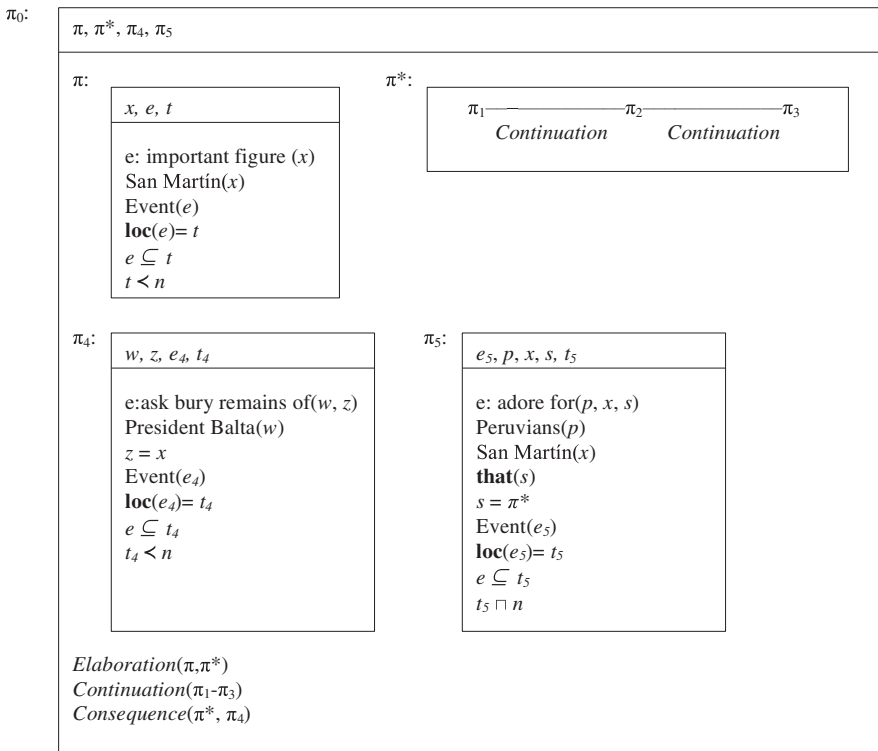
$\pi_0$:

$\pi, \pi^*, \pi_4, \pi_5$

$\pi$:

$x, e, t$

e: important figure ($x$)
San Martín($x$)
Event($e$)
**loc**($e$)= $t$
$e \subseteq t$
$t \prec n$

$\pi^*$:

$\pi_1$ —— $\pi_2$ —— $\pi_3$
*Continuation* *Continuation*

$\pi_4$:

$w, z, e_4, t_4$

e:ask bury remains of($w$, $z$)
President Balta($w$)
$z = x$
Event($e_4$)
**loc**($e_4$)= $t_4$
$e \subseteq t_4$
$t_4 \prec n$

$\pi_5$:

$e_5, p, x, s, t_5$

e: adore for($p$, $x$, $s$)
Peruvians($p$)
San Martín($x$)
**that**($s$)
$s = \pi^*$
Event($e_5$)
**loc**($e_5$)= $t_5$
$e \subseteq t_5$
$t_5 \sqcap n$

*Elaboration*($\pi$,$\pi^*$)
*Continuation*($\pi_1$-$\pi_3$)
*Consequence*($\pi^*$, $\pi_4$)